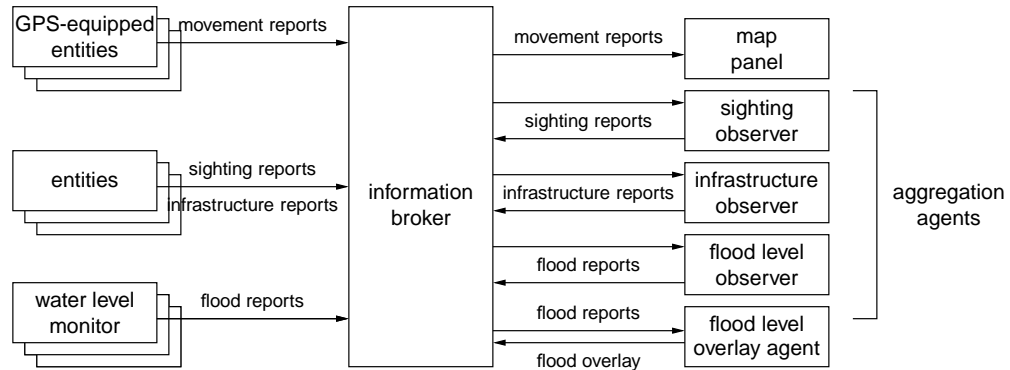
GPS-equipped entities

movement reports

entities

sighting reports

infrastructure reports

water level monitor

flood reports

information broker

movement reports

map panel

sighting reports

sighting observer

infrastructure reports

infrastructure observer

flood reports

flood level observer

flood reports

flood level overlay agent

flood overlay

aggregation agents